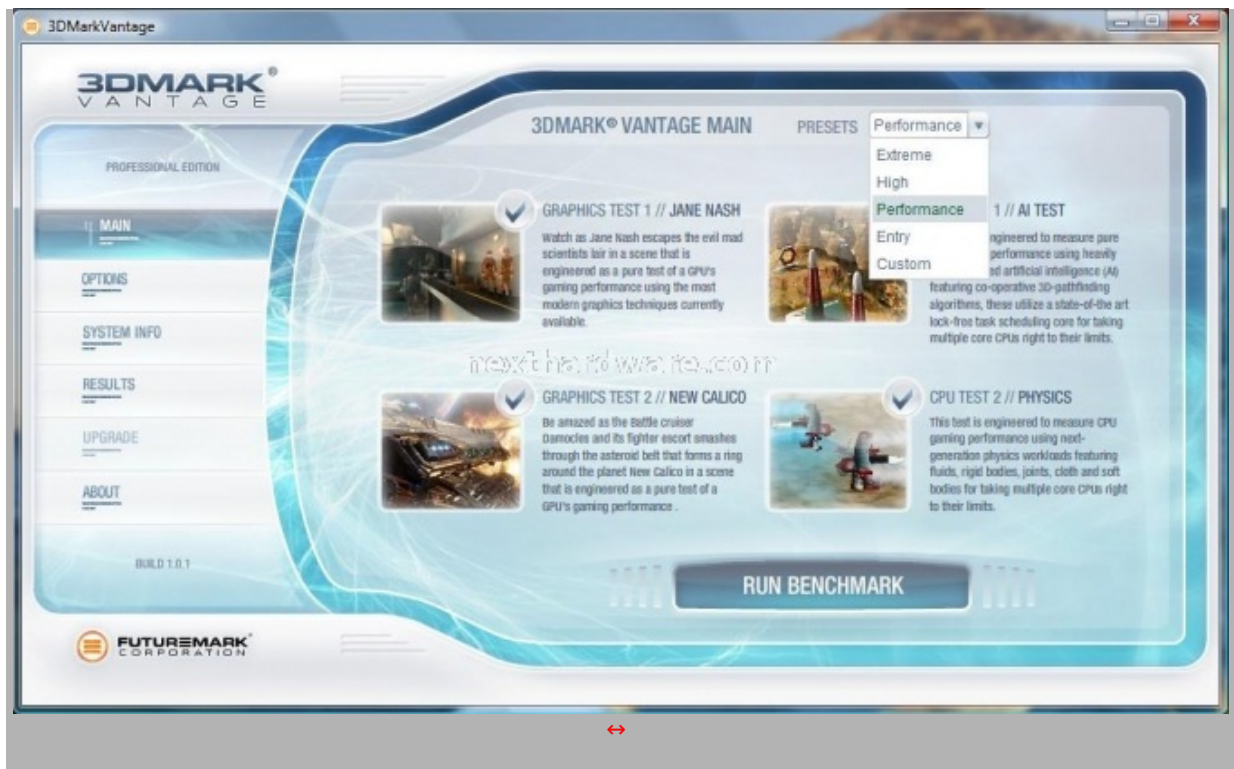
3DMarkVantage

3DMARK® VANTAGE

PROFESSIONAL EDITION

MAIN

OPTIONS

SYSTEM INFO

RESULTS

UPGRADE

ABOUT

BUILD 1.0.1

FUTUREMARK® CORPORATION

3DMARK® VANTAGE MAIN

PRESETS Performance

Extreme
High
Performance
Entry
Custom

GRAPHICS TEST 1 // JANE NASH

Watch as Jane Nash escapes the evil mad scientists lair in a scene that is engineered as a pure test of a GPU's gaming performance using the most modern graphics techniques currently available.

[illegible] 1 // AI TEST

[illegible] engineered to measure pure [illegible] performance using heavily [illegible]ed artificial intelligence (AI) featuring co-operative 3D-pathfinding algorithms, these utilize a state-of-the art lock-free task scheduling core for taking multiple core CPUs right to their limits.

nexthardware.com

GRAPHICS TEST 2 // NEW CALICO

Be amazed as the Battle cruiser Damocles and its fighter escort smashes through the asteroid belt that forms a ring around the planet New Calico in a scene that is engineered as a pure test of a GPU's gaming performance .

CPU TEST 2 // PHYSICS

This test is engineered to measure CPU gaming performance using next-generation physics workloads featuring fluids, rigid bodies, joints, cloth and soft bodies for taking multiple core CPUs right to their limits.

RUN BENCHMARK

↔